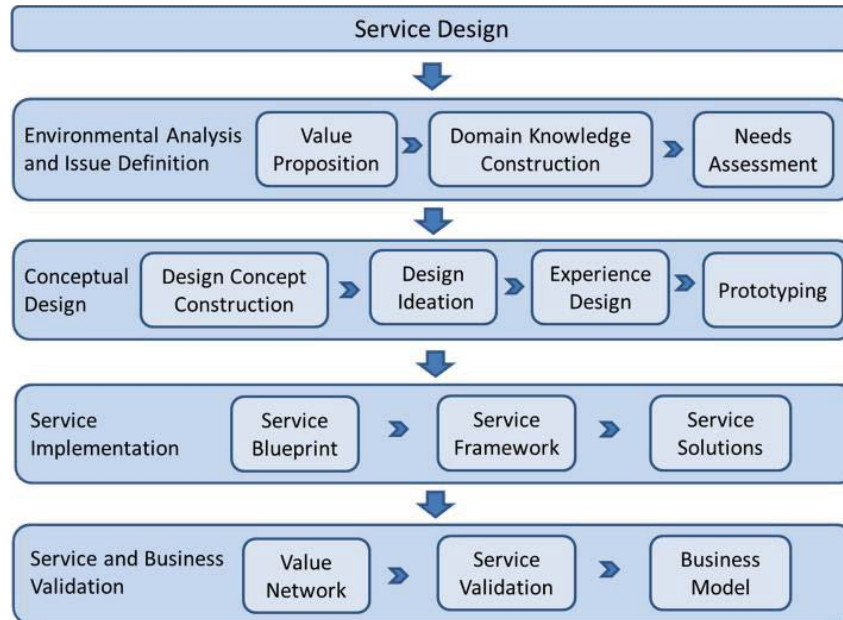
Service Design

Environmental Analysis and Issue Definition

Value Proposition

Domain Knowledge Construction

Needs Assessment

Conceptual Design

Design Concept Construction

Design Ideation

Experience Design

Prototyping

Service Implementation

Service Blueprint

Service Framework

Service Solutions

Service and Business Validation

Value Network

Service Validation

Business Model